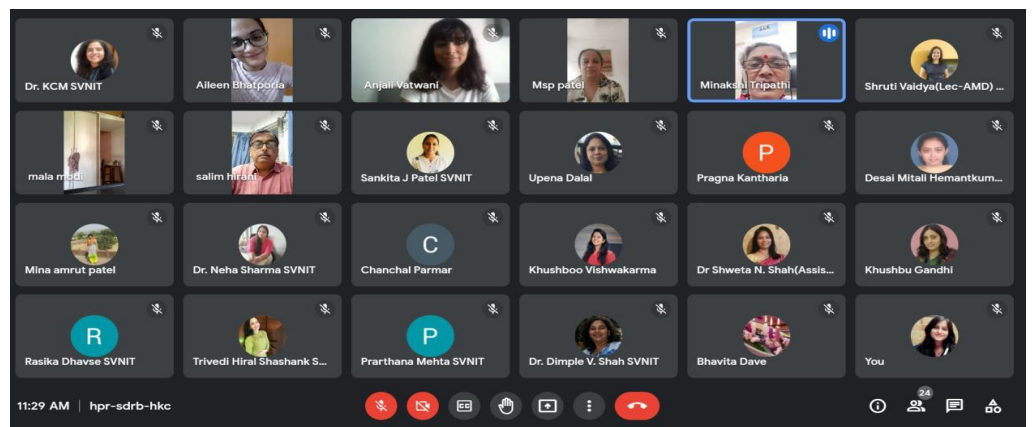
Dr. KCM SVNIT
Aileen Bhatporia
Anjali Vatwani
Msp patel
Minakshi Tripathi
Shruti Vaidya(Lec-AMD) ...
mala modi
salim hirani
Sankita J Patel SVNIT
Upena Dalal
P
Pragna Kantharia
Desai Mitali Hemantkum...
Mina amrut patel
Dr. Neha Sharma SVNIT
C
Chanchal Parmar
Khushboo Vishwakarma
Dr Shweta N. Shah(Assis...
Khushbu Gandhi
R
Rasika Dhavse SVNIT
Trivedi Hiral Shashank S...
P
Prarthana Mehta SVNIT
Dr. Dimple V. Shah SVNIT
Bhavita Dave
You
11:29 AM | hpr-sdrb-hkc
24